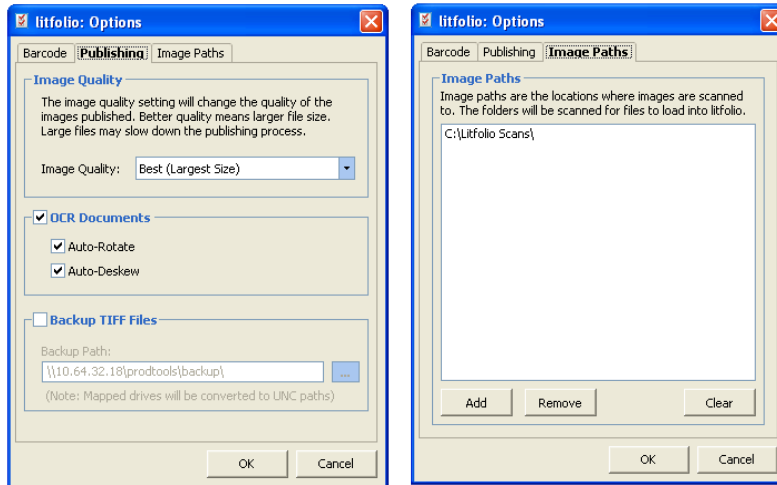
litfolio: Options

Barcode | Publishing | Image Paths

Image Quality

The image quality setting will change the quality of the images published. Better quality means larger file size. Large files may slow down the publishing process.

Image Quality: Best (Largest Size)

OCR Documents

Auto-Rotate

Auto-Deskew

Backup TIFF Files

Backup Path:

\\10.64.32.18\prodtools\backup\

...

(Note: Mapped drives will be converted to UNC paths)

OK | Cancel

litfolio: Options

Barcode | Publishing | Image Paths

Image Paths

Image paths are the locations where images are scanned to. The folders will be scanned for files to load into litfolio.

C:\Litfolio Scans\

Add | Remove | Clear

OK | Cancel